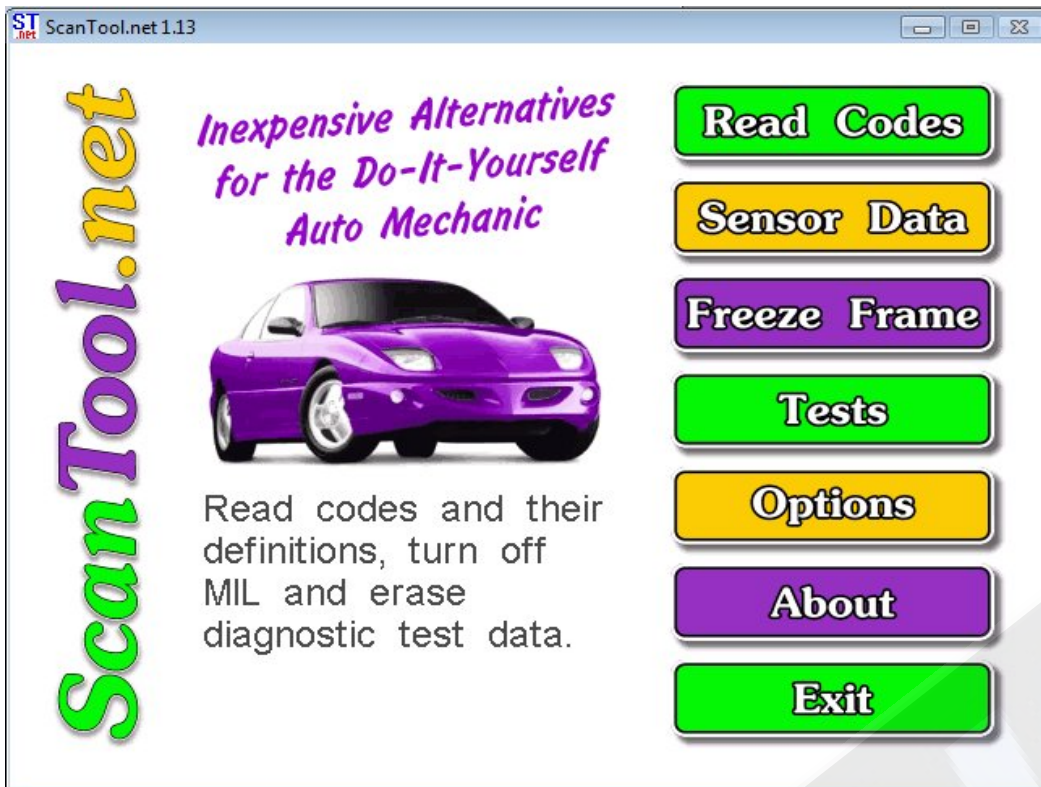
ST .net ScanTool.net 1.13

ScanTool.net

Inexpensive Alternatives for the Do-It-Yourself Auto Mechanic

Read codes and their definitions, turn off MIL and erase diagnostic test data.

Read Codes

Sensor Data

Freeze Frame

Tests

Options

About

Exit